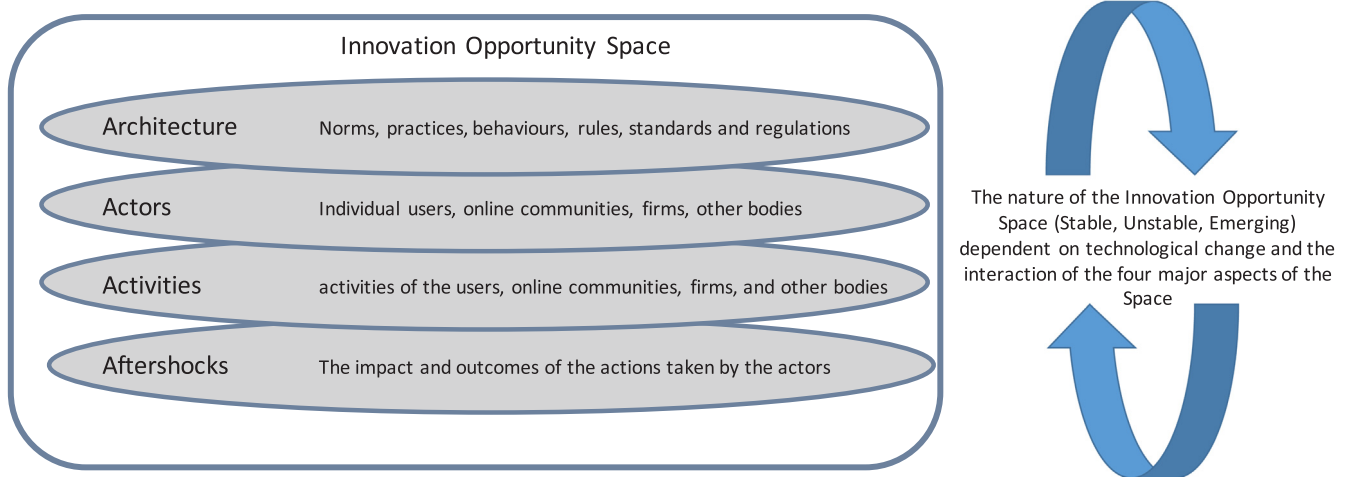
Innovation Opportunity Space

Architecture Norms, practices, behaviours, rules, standards and regulations

Actors Individual users, online communities, firms, other bodies

Activities activities of the users, online communities, firms, and other bodies

Aftershocks The impact and outcomes of the actions taken by the actors

The nature of the Innovation Opportunity Space (Stable, Unstable, Emerging) dependent on technological change and the interaction of the four major aspects of the Space